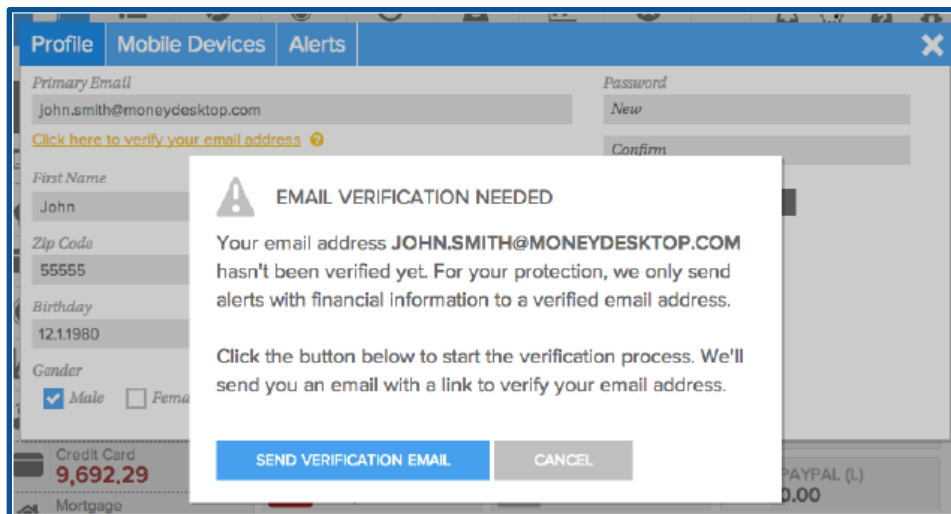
Profile | Mobile Devices | Alerts

Primary Email
john.smith@moneydesktop.com
Click here to verify your email address

Password
New
Confirm

First Name
John

Zip Code
55555

Birthday
12.1.1980

Gender
Male Fema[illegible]

Credit Card
9,692.29
Mortgage

PAYPAL (L)
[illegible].00

EMAIL VERIFICATION NEEDED

Your email address JOHN.SMITH@MONEYDESKTOP.COM hasn't been verified yet. For your protection, we only send alerts with financial information to a verified email address.

Click the button below to start the verification process. We'll send you an email with a link to verify your email address.

SEND VERIFICATION EMAIL
CANCEL